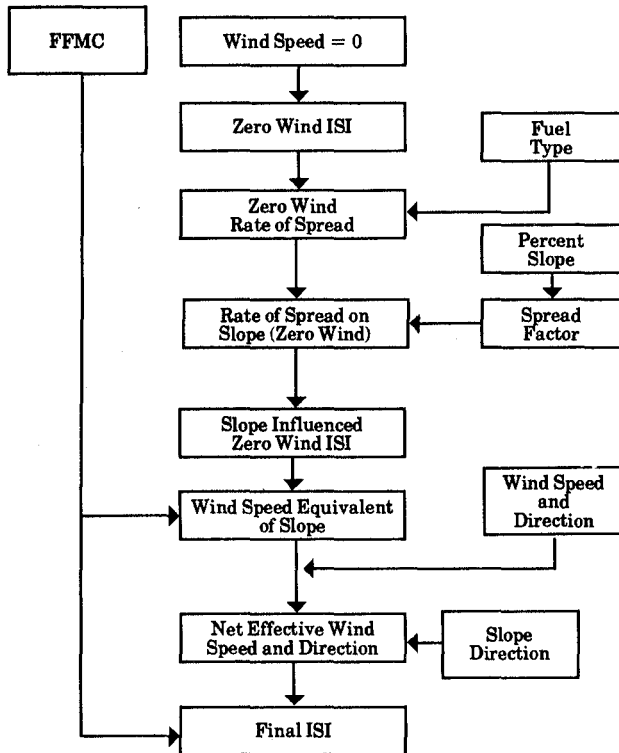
FFMC

Wind Speed = 0

Zero Wind ISI

Fuel Type

Zero Wind Rate of Spread

Percent Slope

Rate of Spread on Slope (Zero Wind)

Spread Factor

Slope Influenced Zero Wind ISI

Wind Speed Equivalent of Slope

Wind Speed and Direction

Net Effective Wind Speed and Direction

Slope Direction

Final ISI